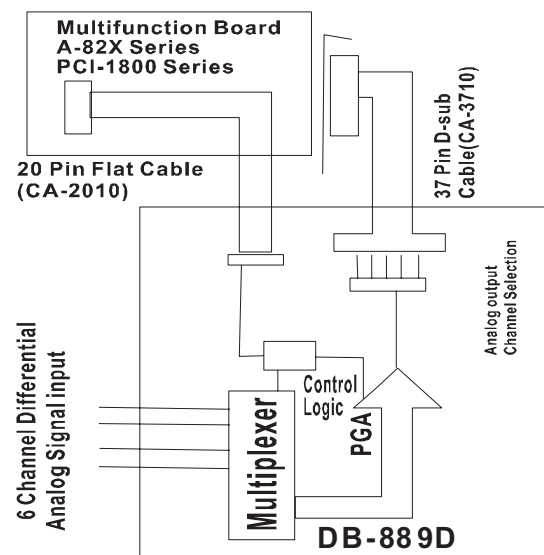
Multifunction Board
A-82X Series
PCI-1800 Series

20 Pin Flat Cable
(CA-2010)

37 Pin D-sub
Cable(CA-3710)

Analog output
Channel Selection

6 Channel Differential
Analog Signal input

Control
Logic

PGA

Multiplexer

DB-889D